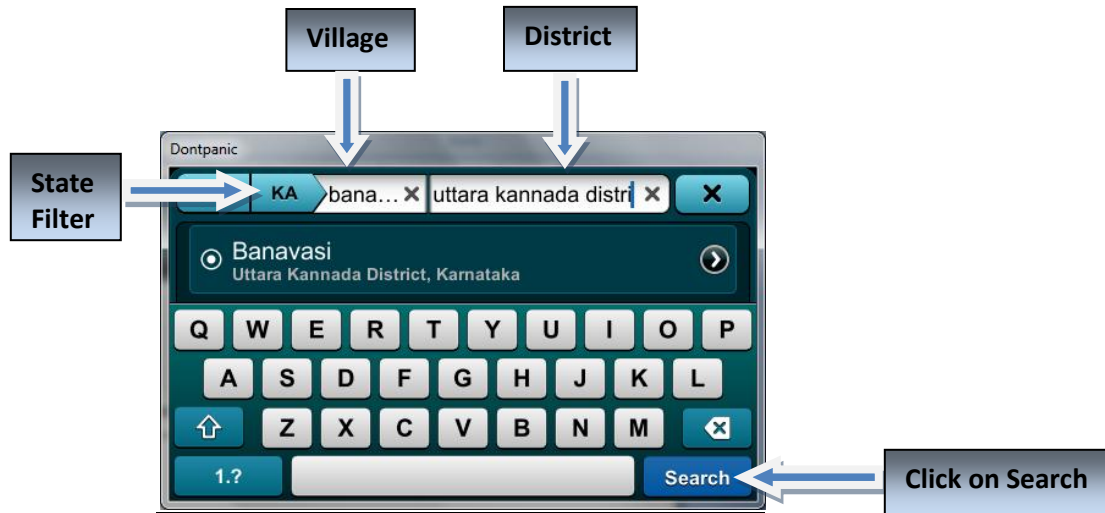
Village

District

Dontpanic

State Filter

KA bana… ✕ uttara kannada distri ✕ ✕

Banavasi
Uttara Kannada District, Karnataka

Q W E R T Y U I O P
A S D F G H J K L
Z X C V B N M
1.? Search

Click on Search